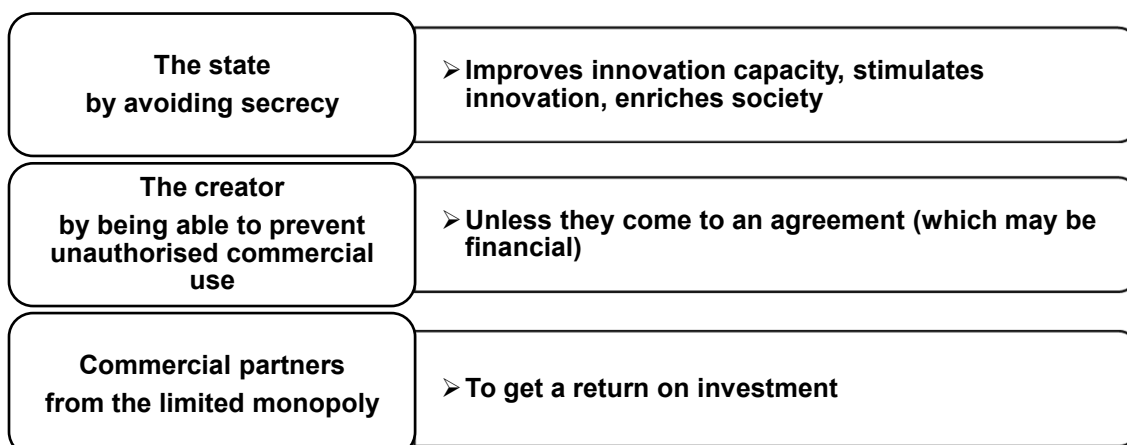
The state
by avoiding secrecy

➢ Improves innovation capacity, stimulates innovation, enriches society

The creator
by being able to prevent unauthorised commercial use

➢ Unless they come to an agreement (which may be financial)

Commercial partners
from the limited monopoly

➢ To get a return on investment